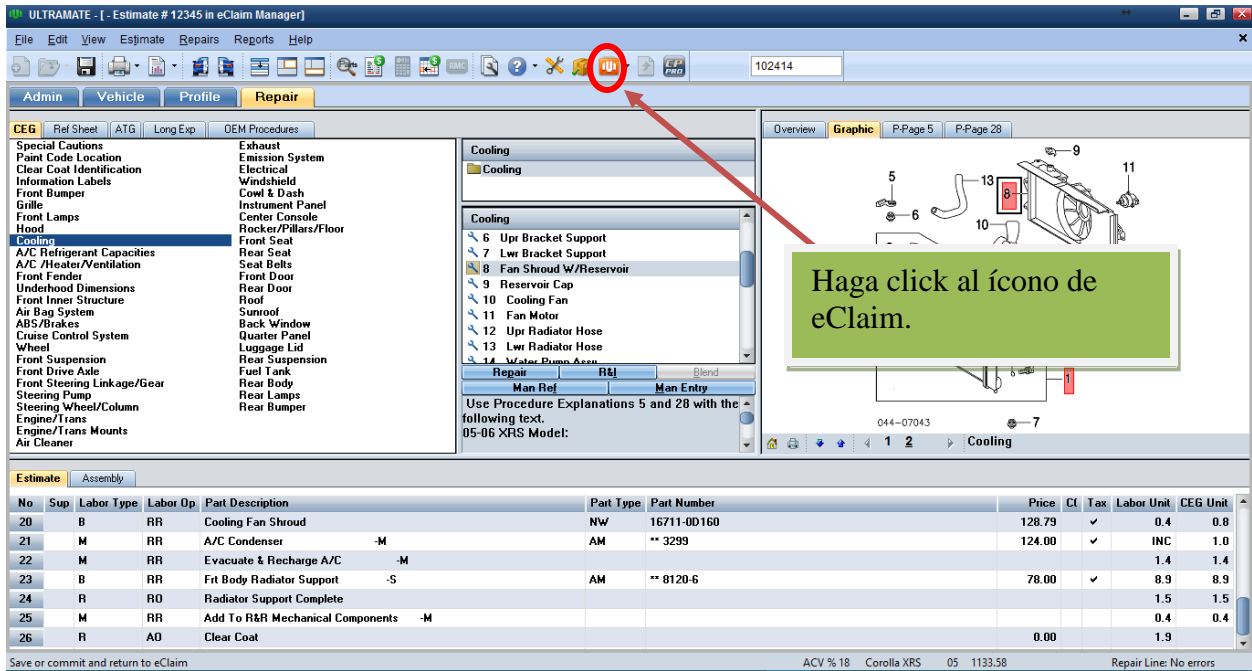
ULTRAMATE - [ - Estimate # 12345 in eClaim Manager]

File Edit View Estimate Repairs Reports Help

102414

Admin Vehicle Profile Repair

CEG Ref Sheet ATG Long Exp OEM Procedures

Special Cautions
Paint Code Location
Clear Coat Identification
Information Labels
Front Bumper
Grille
Front Lamps
Hood
Cooling
A/C Refrigerant Capacities
A/C /Heater/Ventilation
Front Fender
Underhood Dimensions
Front Inner Structure
Air Bag System
ABS/Brakes
Cruise Control System
Wheel
Front Suspension
Front Drive Axle
Front Steering Linkage/Gear
Steering Pump
Steering Wheel/Column
Engine/Trans
Engine/Trans Mounts
Air Cleaner

Exhaust
Emission System
Electrical
Windshield
Cowl & Dash
Instrument Panel
Center Console
Rocker/Pillars/Floor
Front Seat
Rear Seat
Seat Belts
Front Door
Rear Door
Roof
Sunroof
Back Window
Quarter Panel
Luggage Lid
Rear Suspension
Fuel Tank
Rear Body
Rear Lamps
Rear Bumper

Cooling
Cooling

Cooling
6 Upr Bracket Support
7 Lwr Bracket Support
8 Fan Shroud W/Reservoir
9 Reservoir Cap
10 Cooling Fan
11 Fan Motor
12 Upr Radiator Hose
13 Lwr Radiator Hose
14 Water Pump Assy

Repair R&I Blend
Man Ref Man Entry

Use Procedure Explanations 5 and 28 with the following text.
05-06 XRS Model:

Overview Graphic P-Page 5 P-Page 28

9 11 5 13 8 6 10 1 7
044-07043

Haga click al ícono de eClaim.

1 2 Cooling

Estimate Assembly

| No | Sup | Labor Type | Labor Op | Part Description | Part Type | Part Number | Price | C( | Tax | Labor Unit | CEG Unit |
|---|---|---|---|---|---|---|---|---|---|---|---|
| 20 | | B | RR | Cooling Fan Shroud | NW | 16711-0D160 | 128.79 | | ✔ | 0.4 | 0.8 |
| 21 | | M | RR | A/C Condenser -M | AM | ** 3299 | 124.00 | | ✔ | INC | 1.0 |
| 22 | | M | RR | Evacuate & Recharge A/C -M | | | | | | 1.4 | 1.4 |
| 23 | | B | RR | Frt Body Radiator Support -S | AM | ** 8120-6 | 78.00 | | ✔ | 8.9 | 8.9 |
| 24 | | R | RO | Radiator Support Complete | | | | | | 1.5 | 1.5 |
| 25 | | M | RR | Add To R&R Mechanical Components -M | | | | | | 0.4 | 0.4 |
| 26 | | R | AO | Clear Coat | | | 0.00 | | | 1.9 | |

Save or commit and return to eClaim ACV % 18 Corolla XRS 05 1133.58 Repair Line: No errors